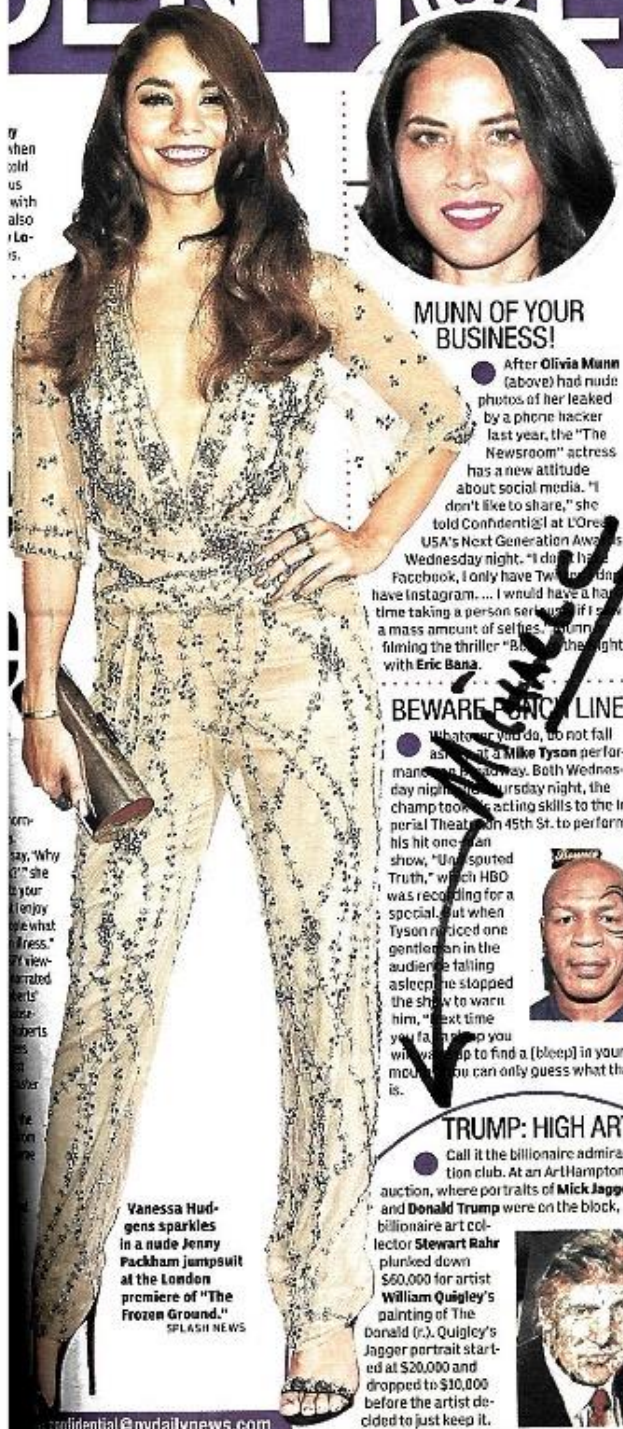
MUNN OF YOUR BUSINESS!

After Olivia Munn (above) had nude photos of her leaked by a phone hacker last year, the "The Newsroom" actress has a new attitude about social media. "I don't like to share," she told Confidenti@l at L'Orea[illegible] USA's Next Generation Awa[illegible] Wednesday night. "I do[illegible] ha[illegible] Facebook, I only have Tw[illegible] have Instagram. ... I would have a ha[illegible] time taking a person ser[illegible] if I s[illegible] a mass amount of selfies. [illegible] filming the thriller "B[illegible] the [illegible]ght with Eric Bana.

BEWARE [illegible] LINE

Whate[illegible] do, do not fall as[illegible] at a Mike Tyson perfor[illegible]man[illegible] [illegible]dway. Both Wednes-day nigh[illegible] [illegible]ursday night, the champ too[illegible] acting skills to the Im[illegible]perial Theat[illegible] 45th St. to perform his hit one-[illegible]an show, "Un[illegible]sputed Truth," w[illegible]ch HBO was rec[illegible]ding for a special. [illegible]ut when Tyson n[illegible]ticed one gentle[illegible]an in the audien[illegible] falling asleep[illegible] he stopped the sh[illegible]w to warn him, "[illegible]ext time yo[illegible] fa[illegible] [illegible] you wi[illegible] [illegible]p to find a [bleep] in your mou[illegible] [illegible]ou can only guess what th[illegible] is.

TRUMP: HIGH AR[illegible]

Call it the billionaire admira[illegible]tion club. At an ArtHampton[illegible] auction, where portraits of Mick Jagg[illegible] and Donald Trump were on the block, billionaire art collector Stewart Rahr plunked down $60,000 for artist William Quigley's painting of The Donald (r.). Quigley's Jagger portrait started at $20,000 and dropped to $10,000 before the artist decided to just keep it.

Vanessa Hudgens sparkles in a nude Jenny Packham jumpsuit at the London premiere of "The Frozen Ground."
SPLASH NEWS

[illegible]onfidential@nydailynews.com

Mike